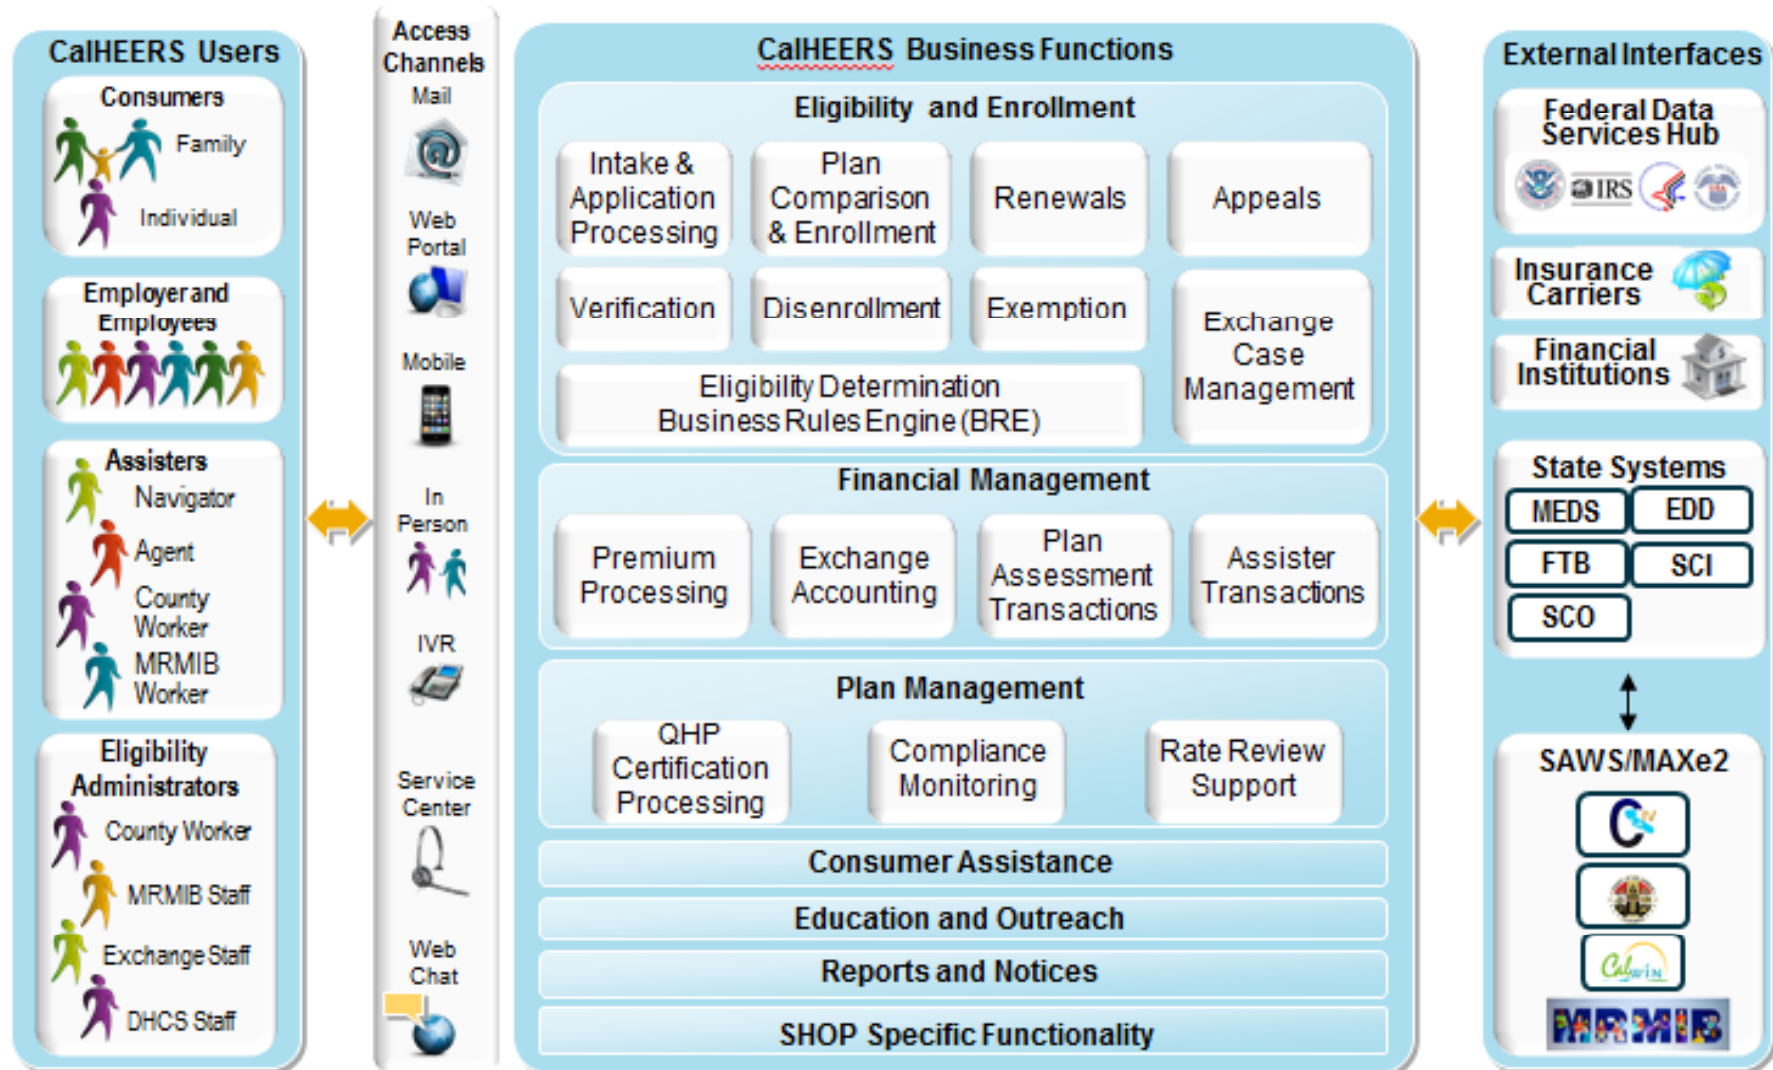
CalHEERS Users

Consumers
Family
Individual

Employer and Employees

Assisters
Navigator
Agent
County Worker
MRMIB Worker

Eligibility Administrators
County Worker
MRMIB Staff
Exchange Staff
DHCS Staff

Access Channels
Mail
Web Portal
Mobile
In Person
IVR
Service Center
Web Chat

CalHEERS Business Functions

Eligibility and Enrollment
Intake & Application Processing
Plan Comparison & Enrollment
Renewals
Appeals
Verification
Disenrollment
Exemption
Exchange Case Management
Eligibility Determination Business Rules Engine (BRE)

Financial Management
Premium Processing
Exchange Accounting
Plan Assessment Transactions
Assister Transactions

Plan Management
QHP Certification Processing
Compliance Monitoring
Rate Review Support

Consumer Assistance
Education and Outreach
Reports and Notices
SHOP Specific Functionality

External Interfaces

Federal Data Services Hub
IRS

Insurance Carriers
Financial Institutions

State Systems
MEDS
EDD
FTB
SCI
SCO

SAWS/MAXe2
CalWIN
MRMIB